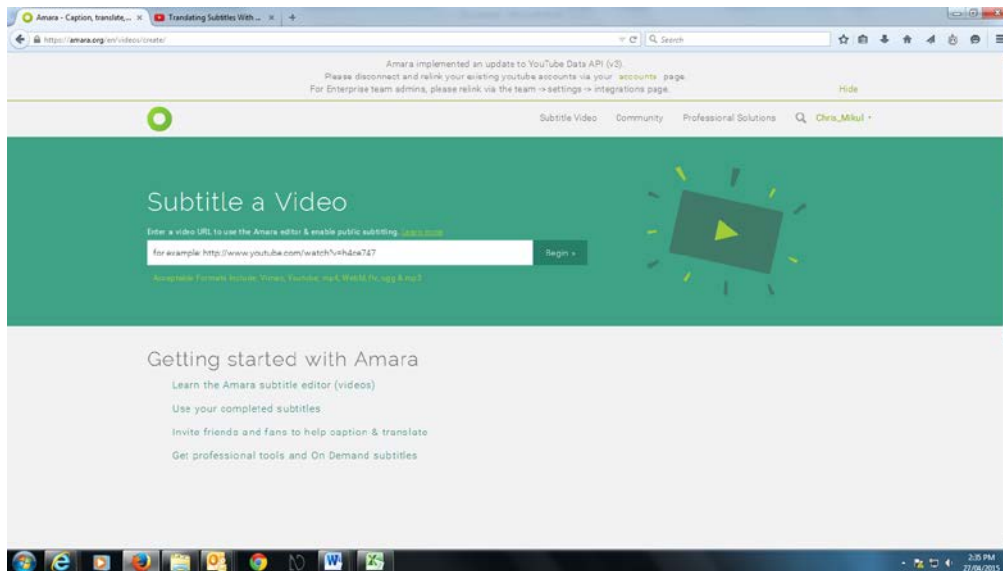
Amara - Caption, translate,... ×
Translating Subtitles With ... ×
+

https://amara.org/en/videos/create/
Search

Amara implemented an update to YouTube Data API (v3).
Please disconnect and relink your existing youtube accounts via your accounts page.
For Enterprise team admins, please relink via the team → settings → integrations page.
Hide

Subtitle Video   Community   Professional Solutions   Chris_Mikul

Subtitle a Video

Enter a video URL to use the Amara editor & enable public subtitling. Learn more

for example: http://www.youtube.com/watch?v=h4ne747
Begin »

Acceptable Formats Include: Vimeo, Youtube, mp4, WebM, flv, ogg & mp3

Getting started with Amara

Learn the Amara subtitle editor (videos)

Use your completed subtitles

Invite friends and fans to help caption & translate

Get professional tools and On Demand subtitles

2:35 PM
27/06/2015